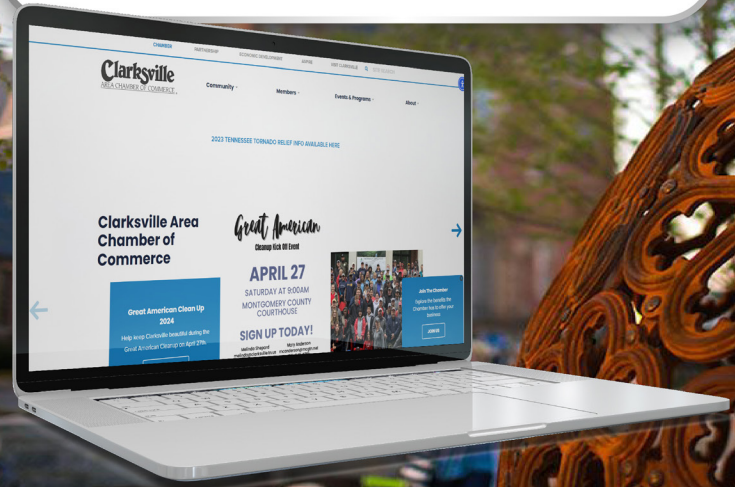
CHAMBER PARTNERSHIP ECONOMIC DEVELOPMENT LAYOFF VISIT CLARKSVILLE

Clarksville
AREA CHAMBER OF COMMERCE

Community

Members

Events & Programs

About

2023 TENNESSEE TORNADO RELIEF INFO AVAILABLE HERE

Clarksville Area Chamber of Commerce

Great American Clean Up 2024

Help keep Clarksville beautiful during the Great American Cleanup on April 27th

Great American
Cleanup Kick Off Event

APRIL 27
SATURDAY AT 9:00AM
MONTGOMERY COUNTY COURTHOUSE

SIGN UP TODAY!

Melinda Shepard

Mora Anderson

Join The Chamber

Explore the benefits the Chamber has to offer your business

JOIN US